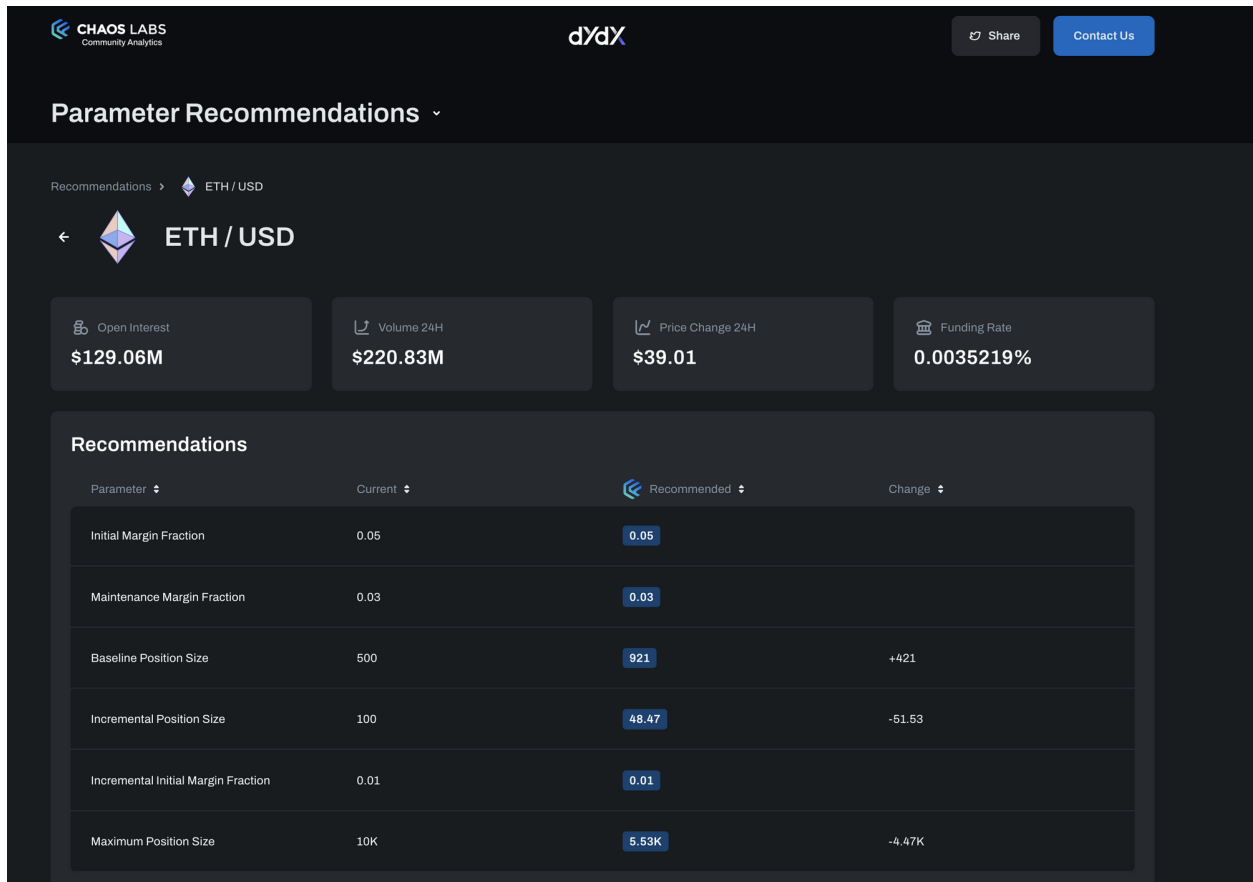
CHAOS LABS
Community Analytics

dYdX

Share

Contact Us

Parameter Recommendations

Recommendations > ETH / USD

ETH / USD

Open Interest
$129.06M

Volume 24H
$220.83M

Price Change 24H
$39.01

Funding Rate
0.0035219%

Recommendations

| Parameter | Current | Recommended | Change |
|---|---|---|---|
| Initial Margin Fraction | 0.05 | 0.05 | |
| Maintenance Margin Fraction | 0.03 | 0.03 | |
| Baseline Position Size | 500 | 921 | +421 |
| Incremental Position Size | 100 | 48.47 | -51.53 |
| Incremental Initial Margin Fraction | 0.01 | 0.01 | |
| Maximum Position Size | 10K | 5.53K | -4.47K |